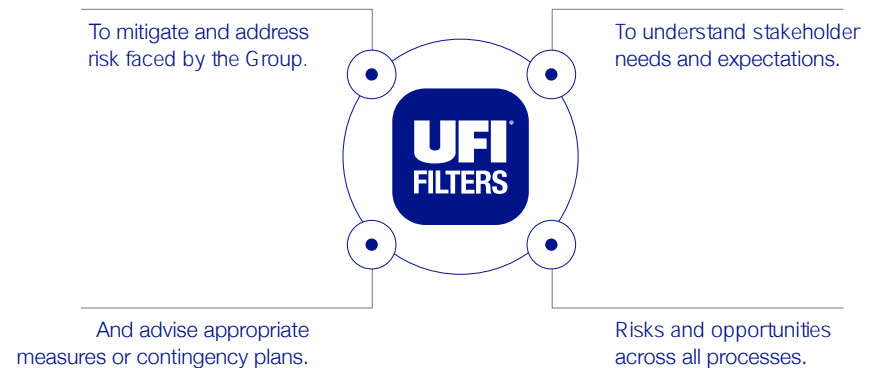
To mitigate and address risk faced by the Group.

To understand stakeholder needs and expectations.

UFI FILTERS

And advise appropriate measures or contingency plans.

Risks and opportunities across all processes.